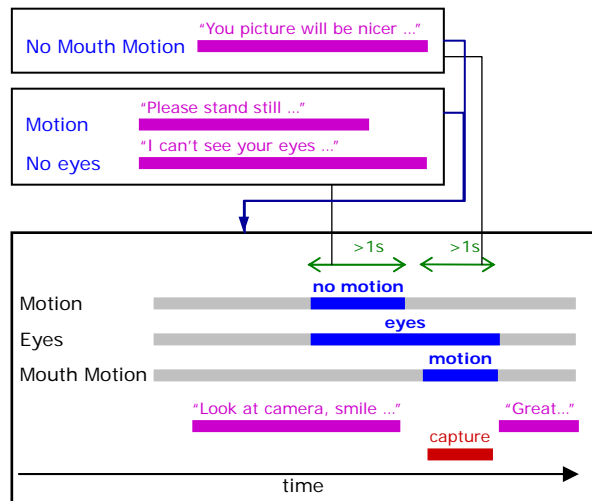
No Mouth Motion
"You picture will be nicer ..."

Motion
"Please stand still ..."
No eyes
"I can't see your eyes ..."

>1s
>1s
Motion
no motion
Eyes
eyes
Mouth Motion
motion
"Look at camera, smile ..."
"Great..."
capture
time